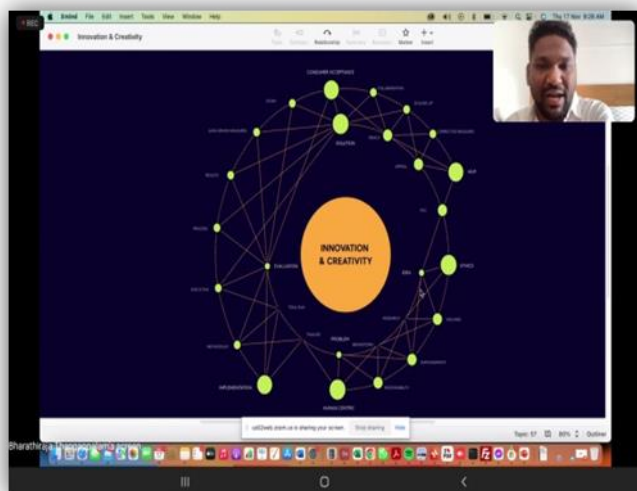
REC

Xmind File Edit Insert Tools View Window Help

Thu 17 Nov 9:28 AM

Innovation & Creativity

Relationship

Marker

Insert

CONSUMER ACCEPTANCE

COLLABORATION

SCALE UP

STORY

ADAPTER

DATA DRIVEN DECISIONS

IDEA

COMPETITIVE ADVANTAGE

APPEAL

RESULTS

MVP

ROI

PROCESS

INNOVATION & CREATIVITY

EVALUATION

RISK

ETHICS

EXECUTION

RESEARCH

VALUABLE

Thinking

REFINEMENT

PROBLEM

FAILURE

IMPROVEMENTS

FEASIBILITY

IMPLEMENTATION

HUMAN CENTRIC

Topic: 57

Outliner

us02web.zoom.us is sharing your screen.

Stop sharing

Hide

Bharathiraja Thangapandiyan's screen